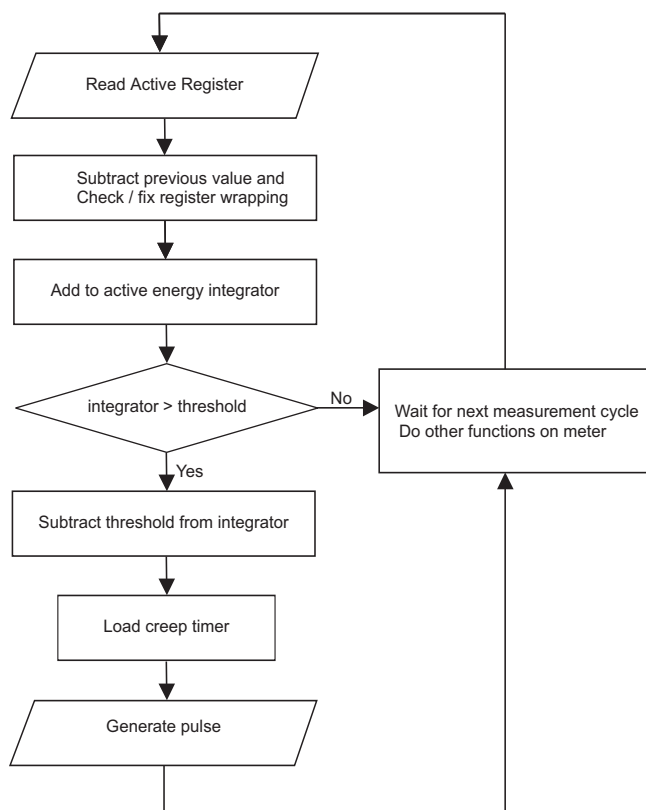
Read Active Register

Subtract previous value and Check / fix register wrapping

Add to active energy integrator

integrator > threshold

No

Wait for next measurement cycle
Do other functions on meter

Yes

Subtract threshold from integrator

Load creep timer

Generate pulse